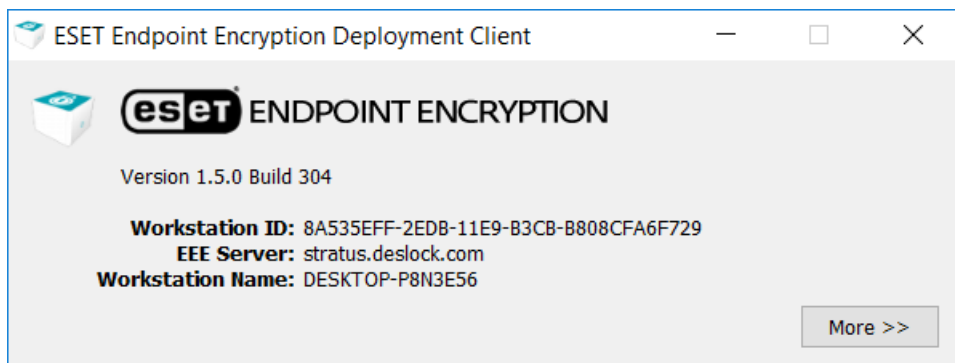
ESET Endpoint Encryption Deployment Client

eset ENDPOINT ENCRYPTION

Version 1.5.0 Build 304

Workstation ID: 8A535EFF-2EDB-11E9-B3CB-B808CFA6F729
EEE Server: stratus.deslock.com
Workstation Name: DESKTOP-P8N3E56

More >>